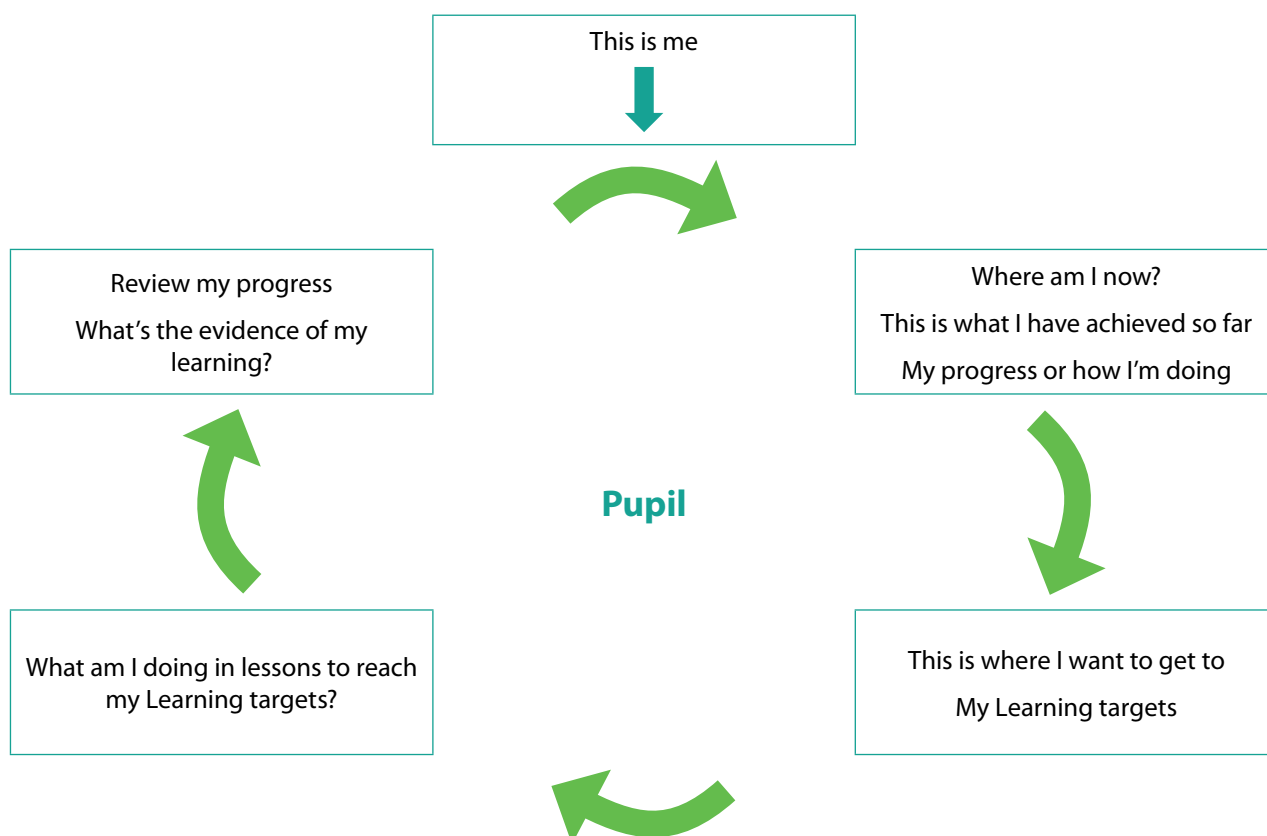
This is me

Where am I now?

This is what I have achieved so far

My progress or how I'm doing

This is where I want to get to

My Learning targets

What am I doing in lessons to reach my Learning targets?

Review my progress

What's the evidence of my learning?

Pupil